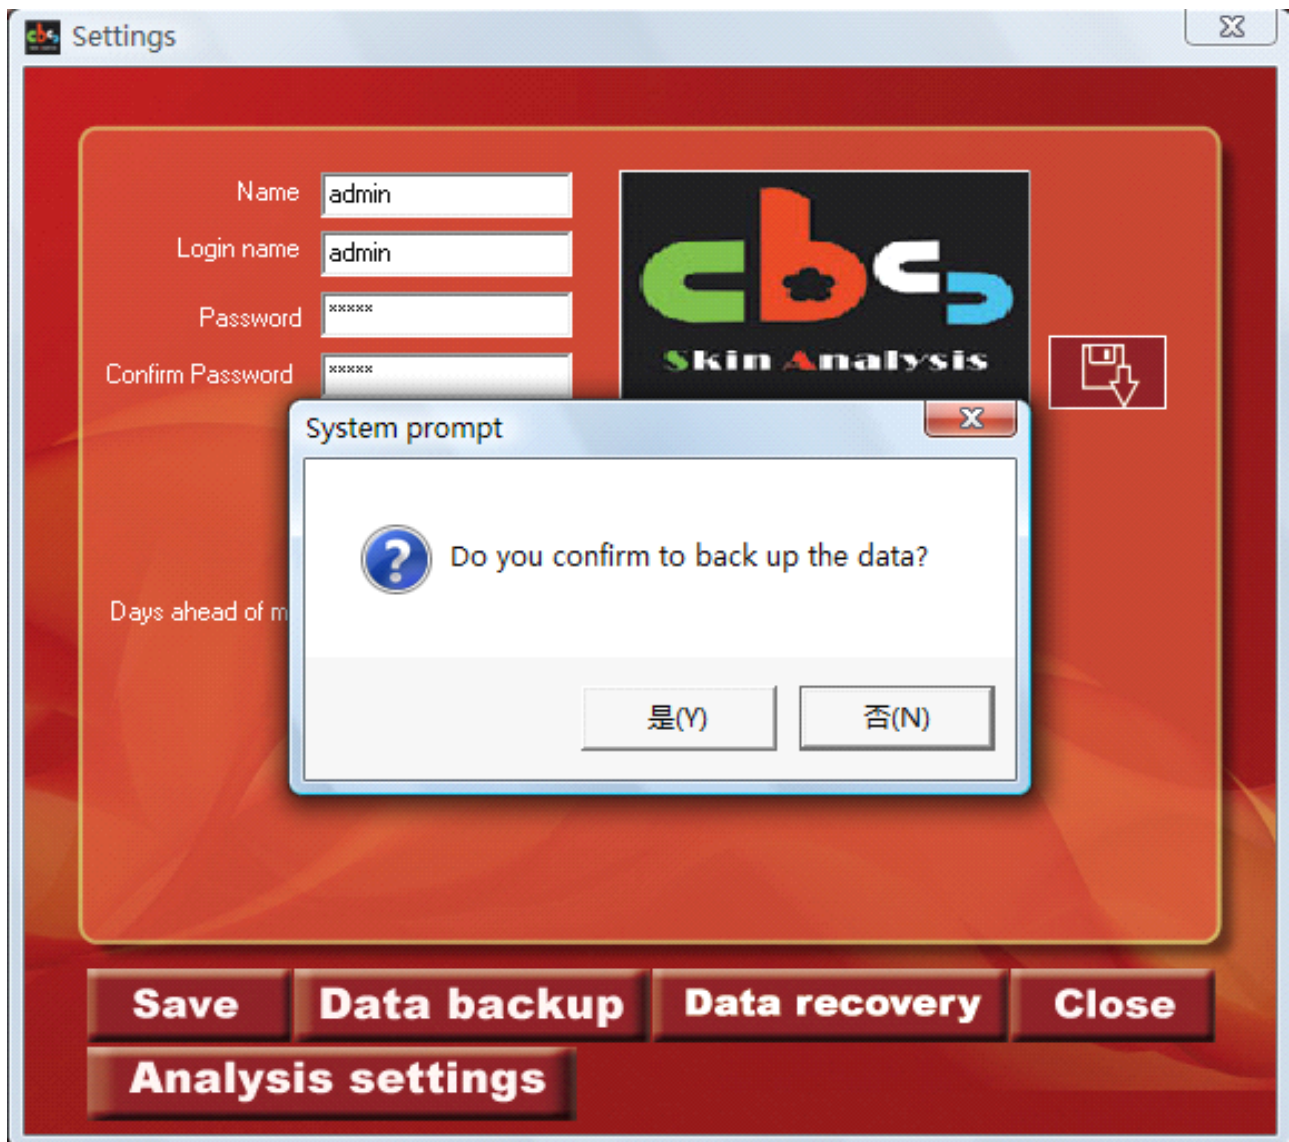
Settings

Name admin

Login name admin

Password *****

Confirm Password *****

cbc

Skin Analysis

Days ahead of m

System prompt

Do you confirm to back up the data?

是(Y) 否(N)

Save

Data backup

Data recovery

Close

Analysis settings